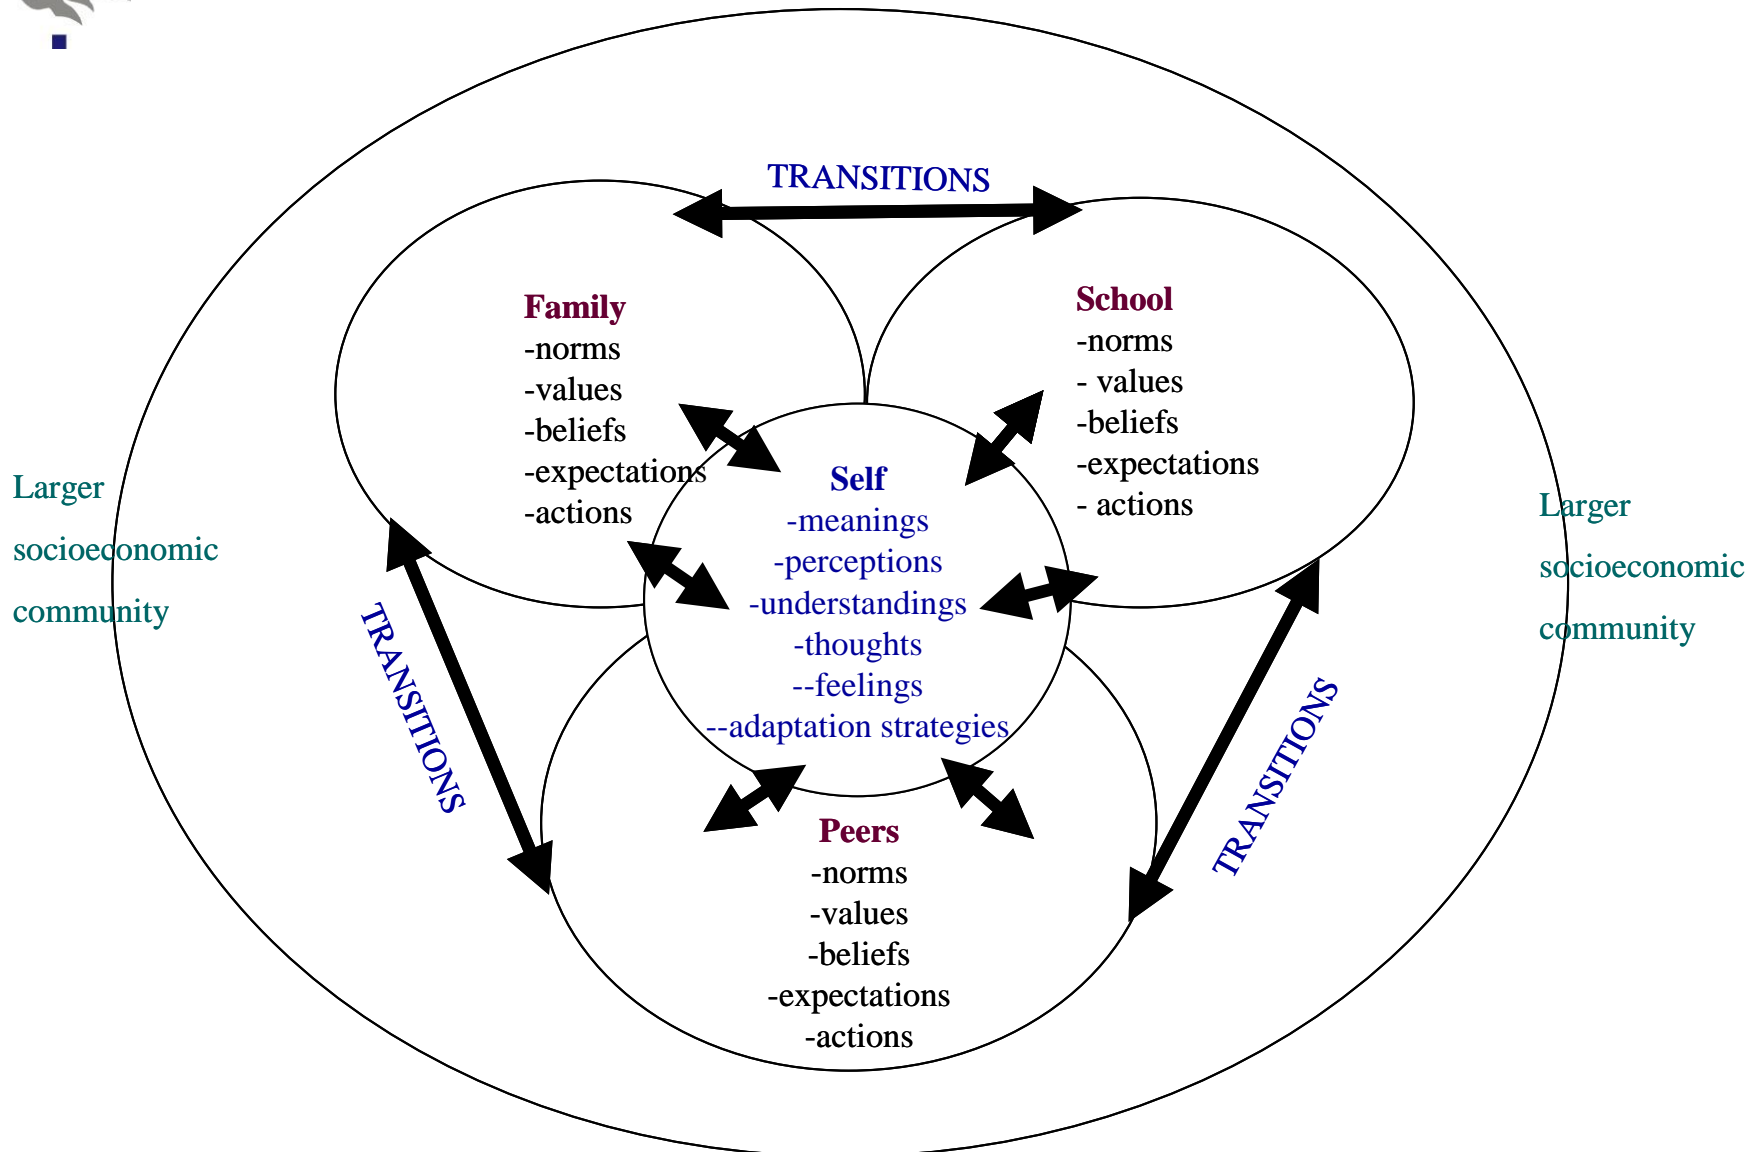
TRANSITIONS

Family
-norms
-values
-beliefs
-expectations
-actions

School
-norms
- values
-beliefs
-expectations
- actions

Larger
socioeconomic
community

Self
-meanings
-perceptions
-understandings
-thoughts
--feelings
--adaptation strategies

Larger
socioeconomic
community

TRANSITIONS

TRANSITIONS

Peers
-norms
-values
-beliefs
-expectations
-actions